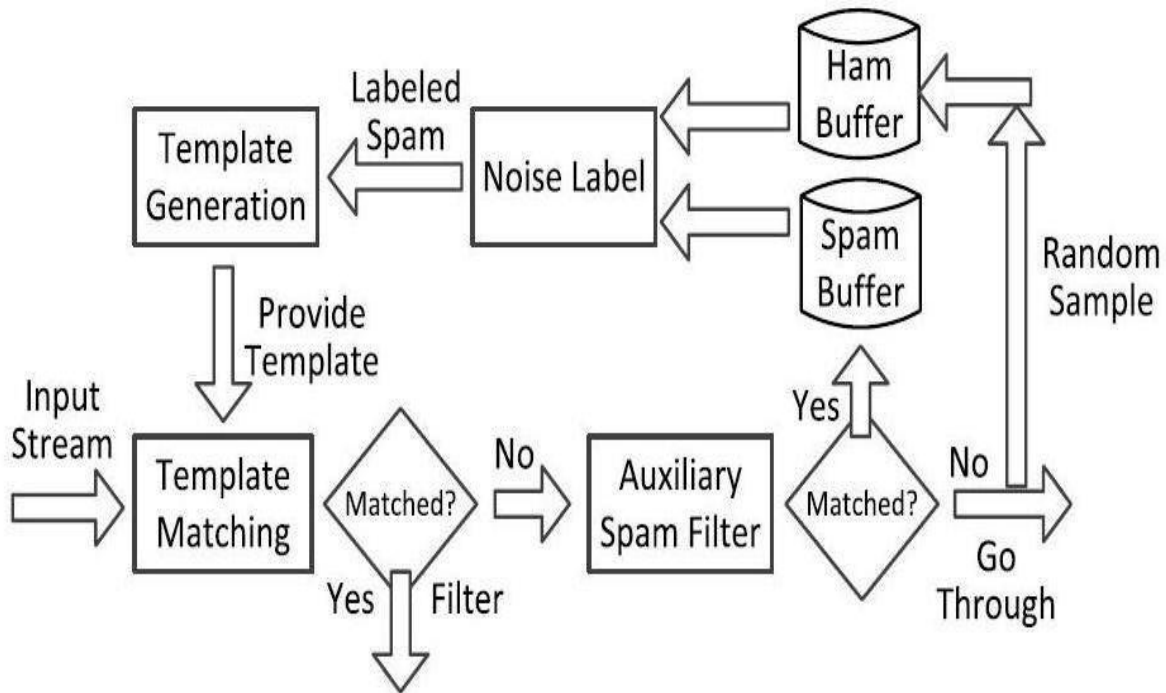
Ham Buffer

Labeled Spam

Template Generation

Noise Label

Spam Buffer

Random Sample

Provide Template

Input Stream

Template Matching

Matched?

No

Auxiliary Spam Filter

Yes

Matched?

No

Yes

Filter

Go Through